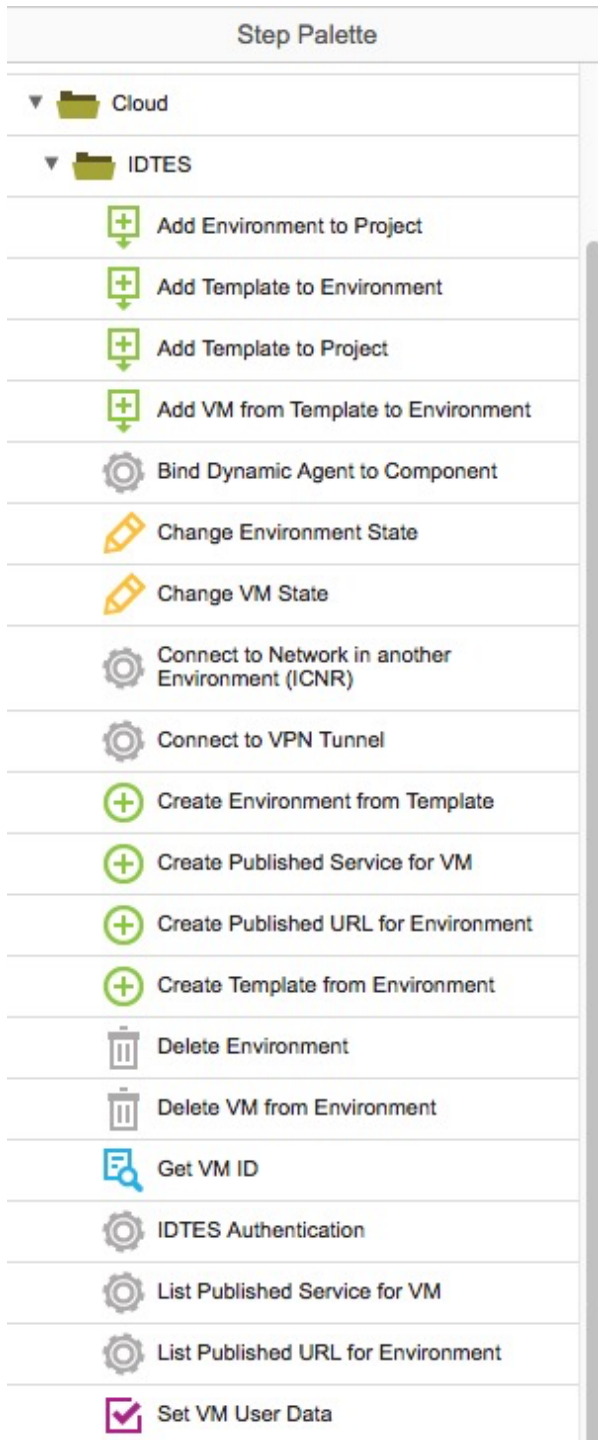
Step Palette

Cloud

IDTES

Add Environment to Project

Add Template to Environment

Add Template to Project

Add VM from Template to Environment

Bind Dynamic Agent to Component

Change Environment State

Change VM State

Connect to Network in another Environment (ICNR)

Connect to VPN Tunnel

Create Environment from Template

Create Published Service for VM

Create Published URL for Environment

Create Template from Environment

Delete Environment

Delete VM from Environment

Get VM ID

IDTES Authentication

List Published Service for VM

List Published URL for Environment

Set VM User Data